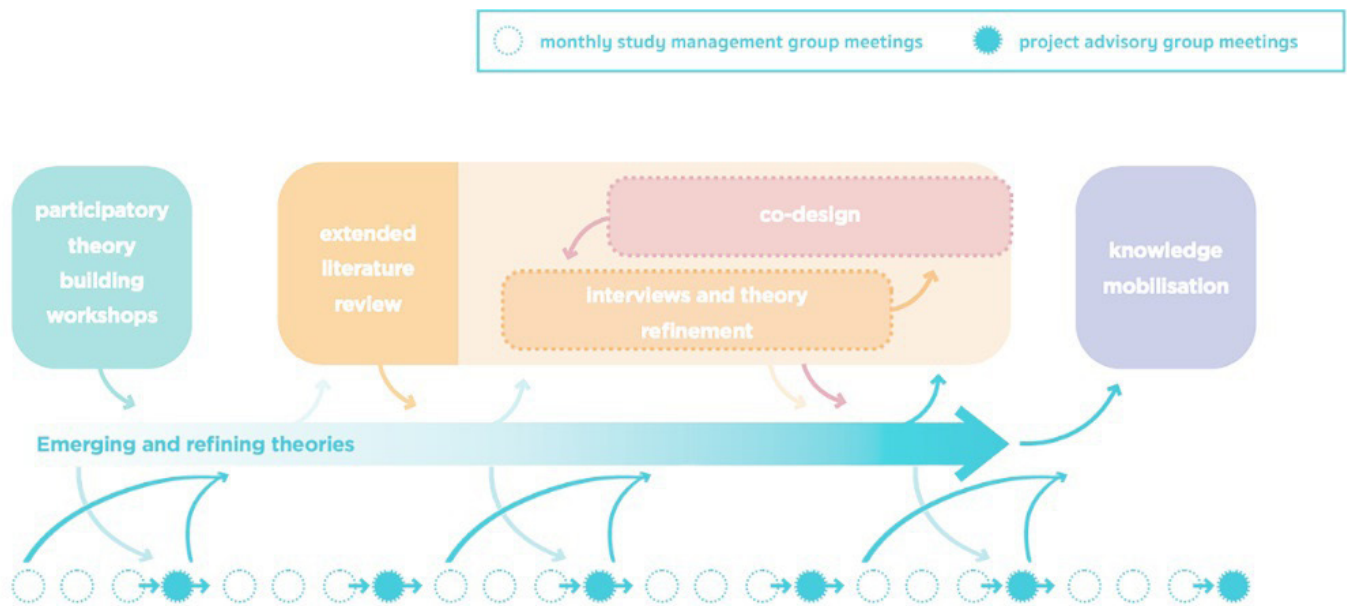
monthly study management group meetings

project advisory group meetings

participatory theory building workshops

extended literature review

co-design

interviews and theory refinement

knowledge mobilisation

Emerging and refining theories